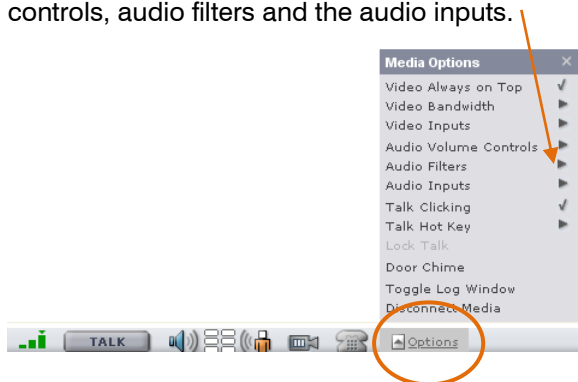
controls, audio filters and the audio inputs.

Media Options
Video Always on Top
Video Bandwidth
Video Inputs
Audio Volume Controls
Audio Filters
Audio Inputs
Talk Clicking
Talk Hot Key
Lock Talk
Door Chime
Toggle Log Window
Disconnect Media

TALK
Options